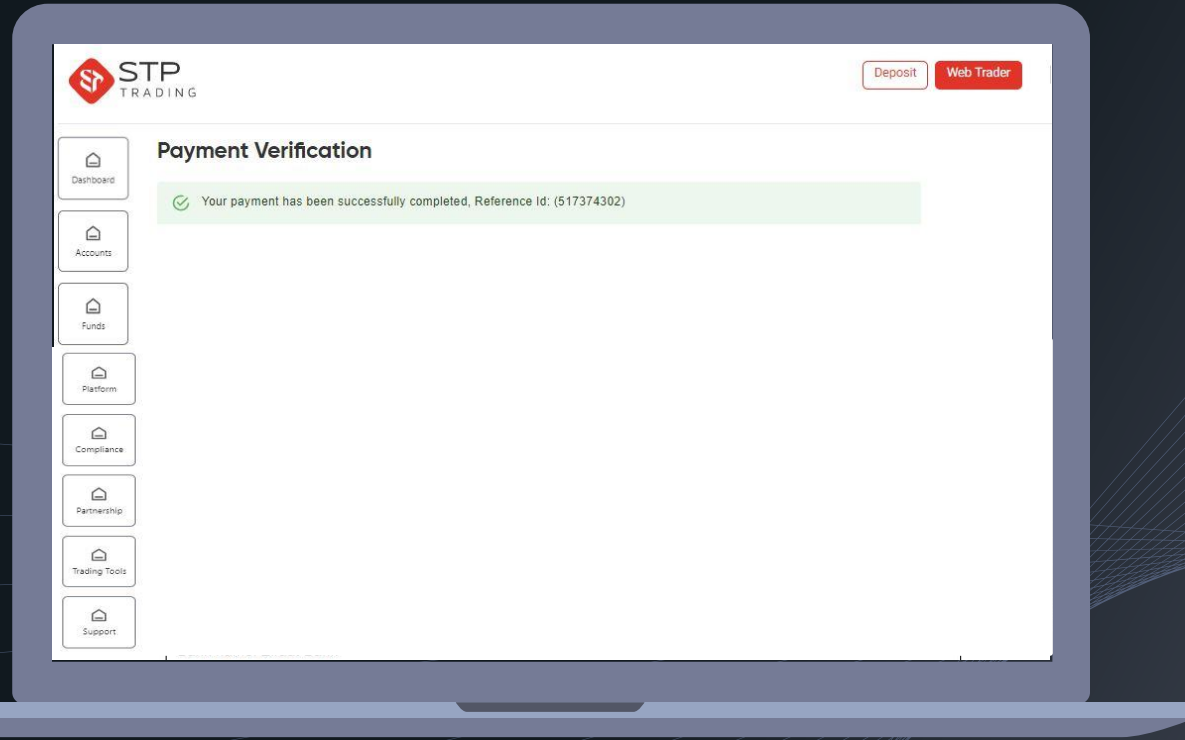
STP TRADING

Deposit

Web Trader

Dashboard

Accounts

Funds

Platform

Compliance

Partnership

Trading Tools

Support

Payment Verification

Your payment has been successfully completed, Reference Id: (517374302)